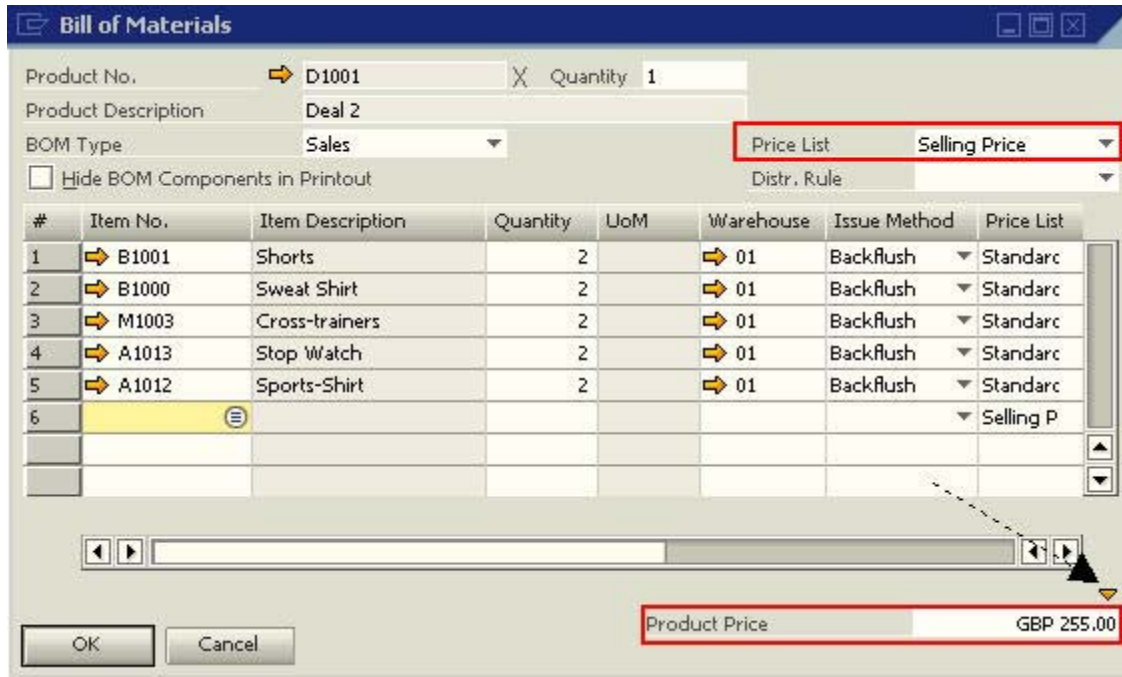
Bill of Materials

Product No. D1001 X Quantity 1
Product Description Deal 2
BOM Type Sales
Price List Selling Price
Hide BOM Components in Printout
Distr. Rule

| # | Item No. | Item Description | Quantity | UoM | Warehouse | Issue Method | Price List |
|---|---|---|---|---|---|---|---|
| 1 | B1001 | Shorts | 2 | | 01 | Backflush | Standarc |
| 2 | B1000 | Sweat Shirt | 2 | | 01 | Backflush | Standarc |
| 3 | M1003 | Cross-trainers | 2 | | 01 | Backflush | Standarc |
| 4 | A1013 | Stop Watch | 2 | | 01 | Backflush | Standarc |
| 5 | A1012 | Sports-Shirt | 2 | | 01 | Backflush | Standarc |
| 6 | | | | | | | Selling P |

Product Price GBP 255.00

OK Cancel